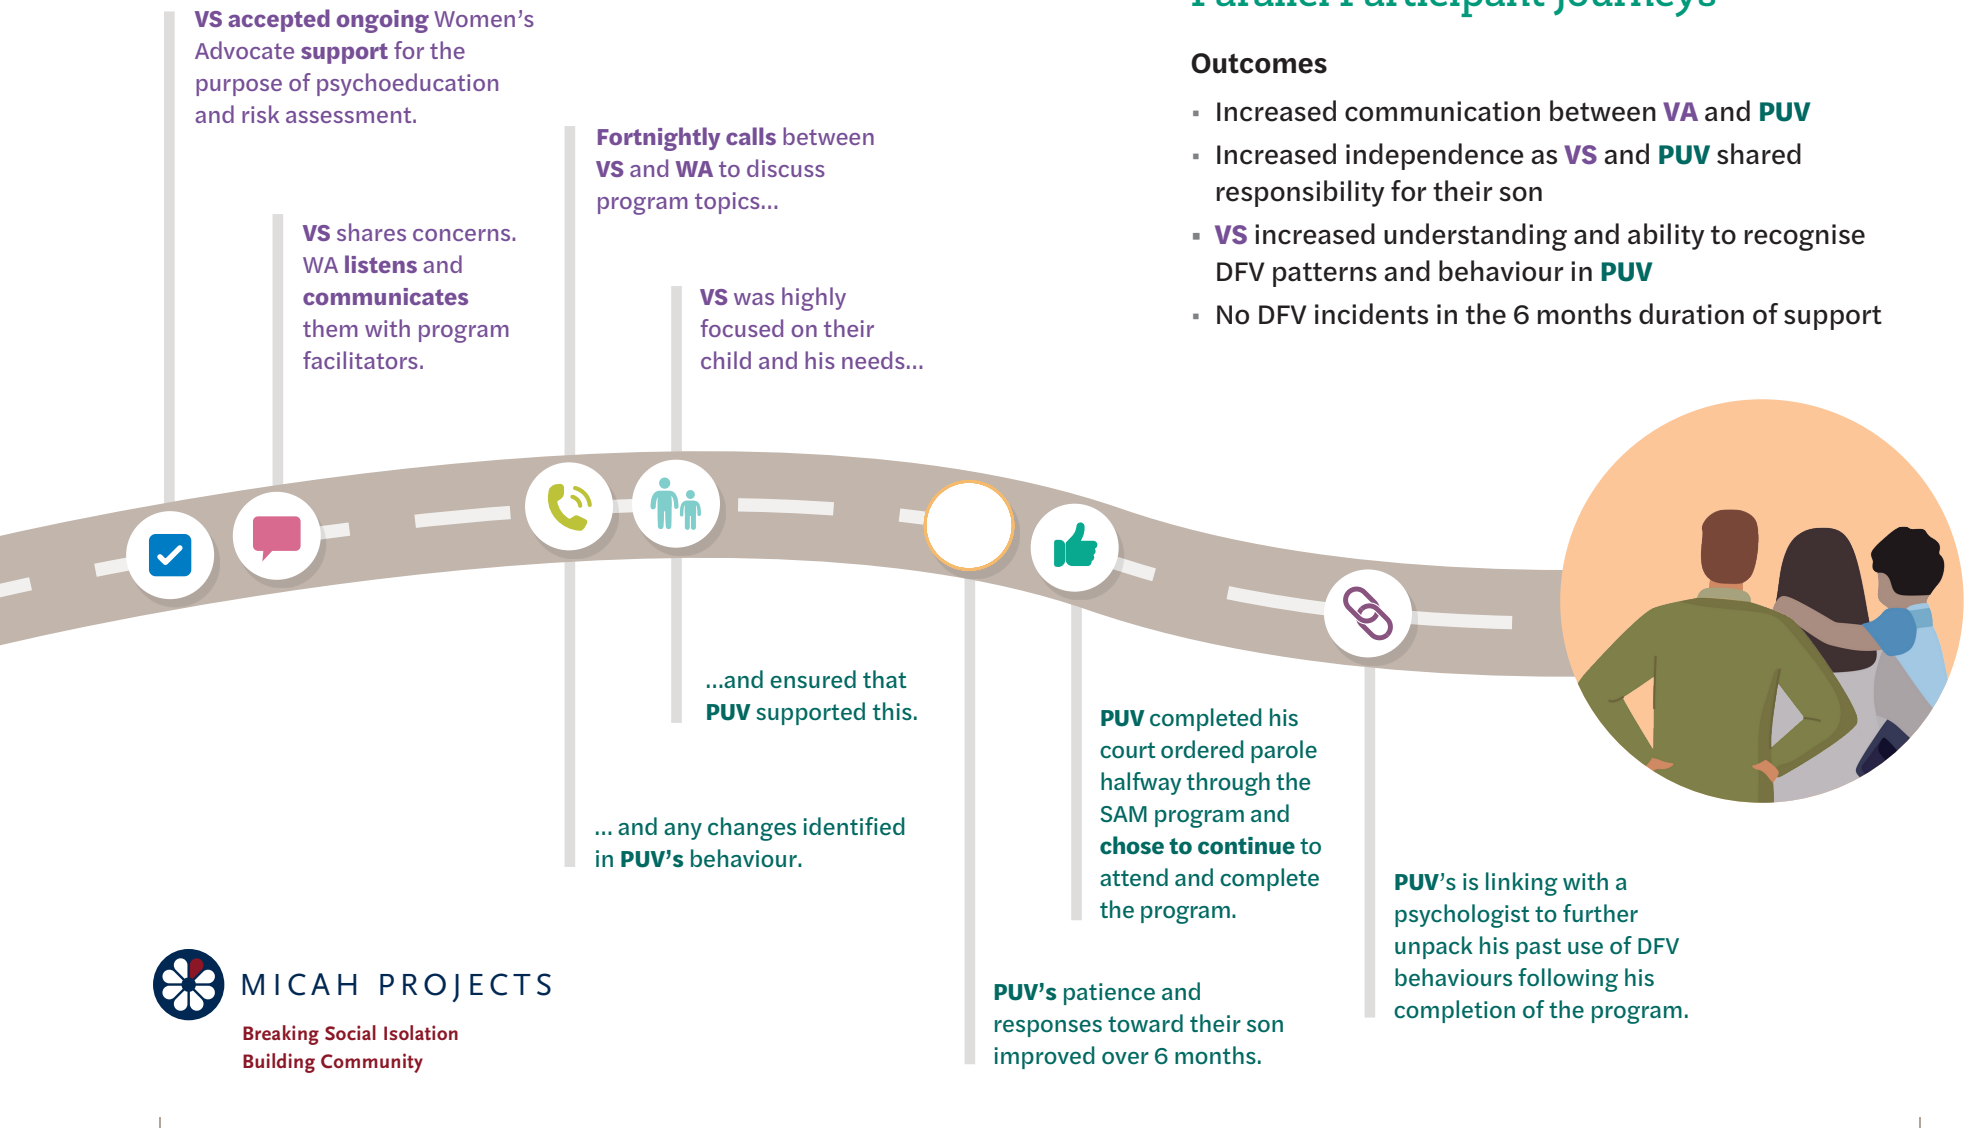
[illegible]

Outcomes

- Increased communication between VA and PUV
- Increased independence as VS and PUV shared responsibility for their son
- VS increased understanding and ability to recognise DFV patterns and behaviour in PUV
- No DFV incidents in the 6 months duration of support

VS accepted ongoing Women's Advocate support for the purpose of psychoeducation and risk assessment.

VS shares concerns. WA listens and communicates them with program facilitators.

Fortnightly calls between VS and WA to discuss program topics...

VS was highly focused on their child and his needs...

...and ensured that PUV supported this.

... and any changes identified in PUV's behaviour.

PUV completed his court ordered parole halfway through the SAM program and chose to continue to attend and complete the program.

PUV's patience and responses toward their son improved over 6 months.

PUV's is linking with a psychologist to further unpack his past use of DFV behaviours following his completion of the program.

MICAH PROJECTS
Breaking Social Isolation
Building Community